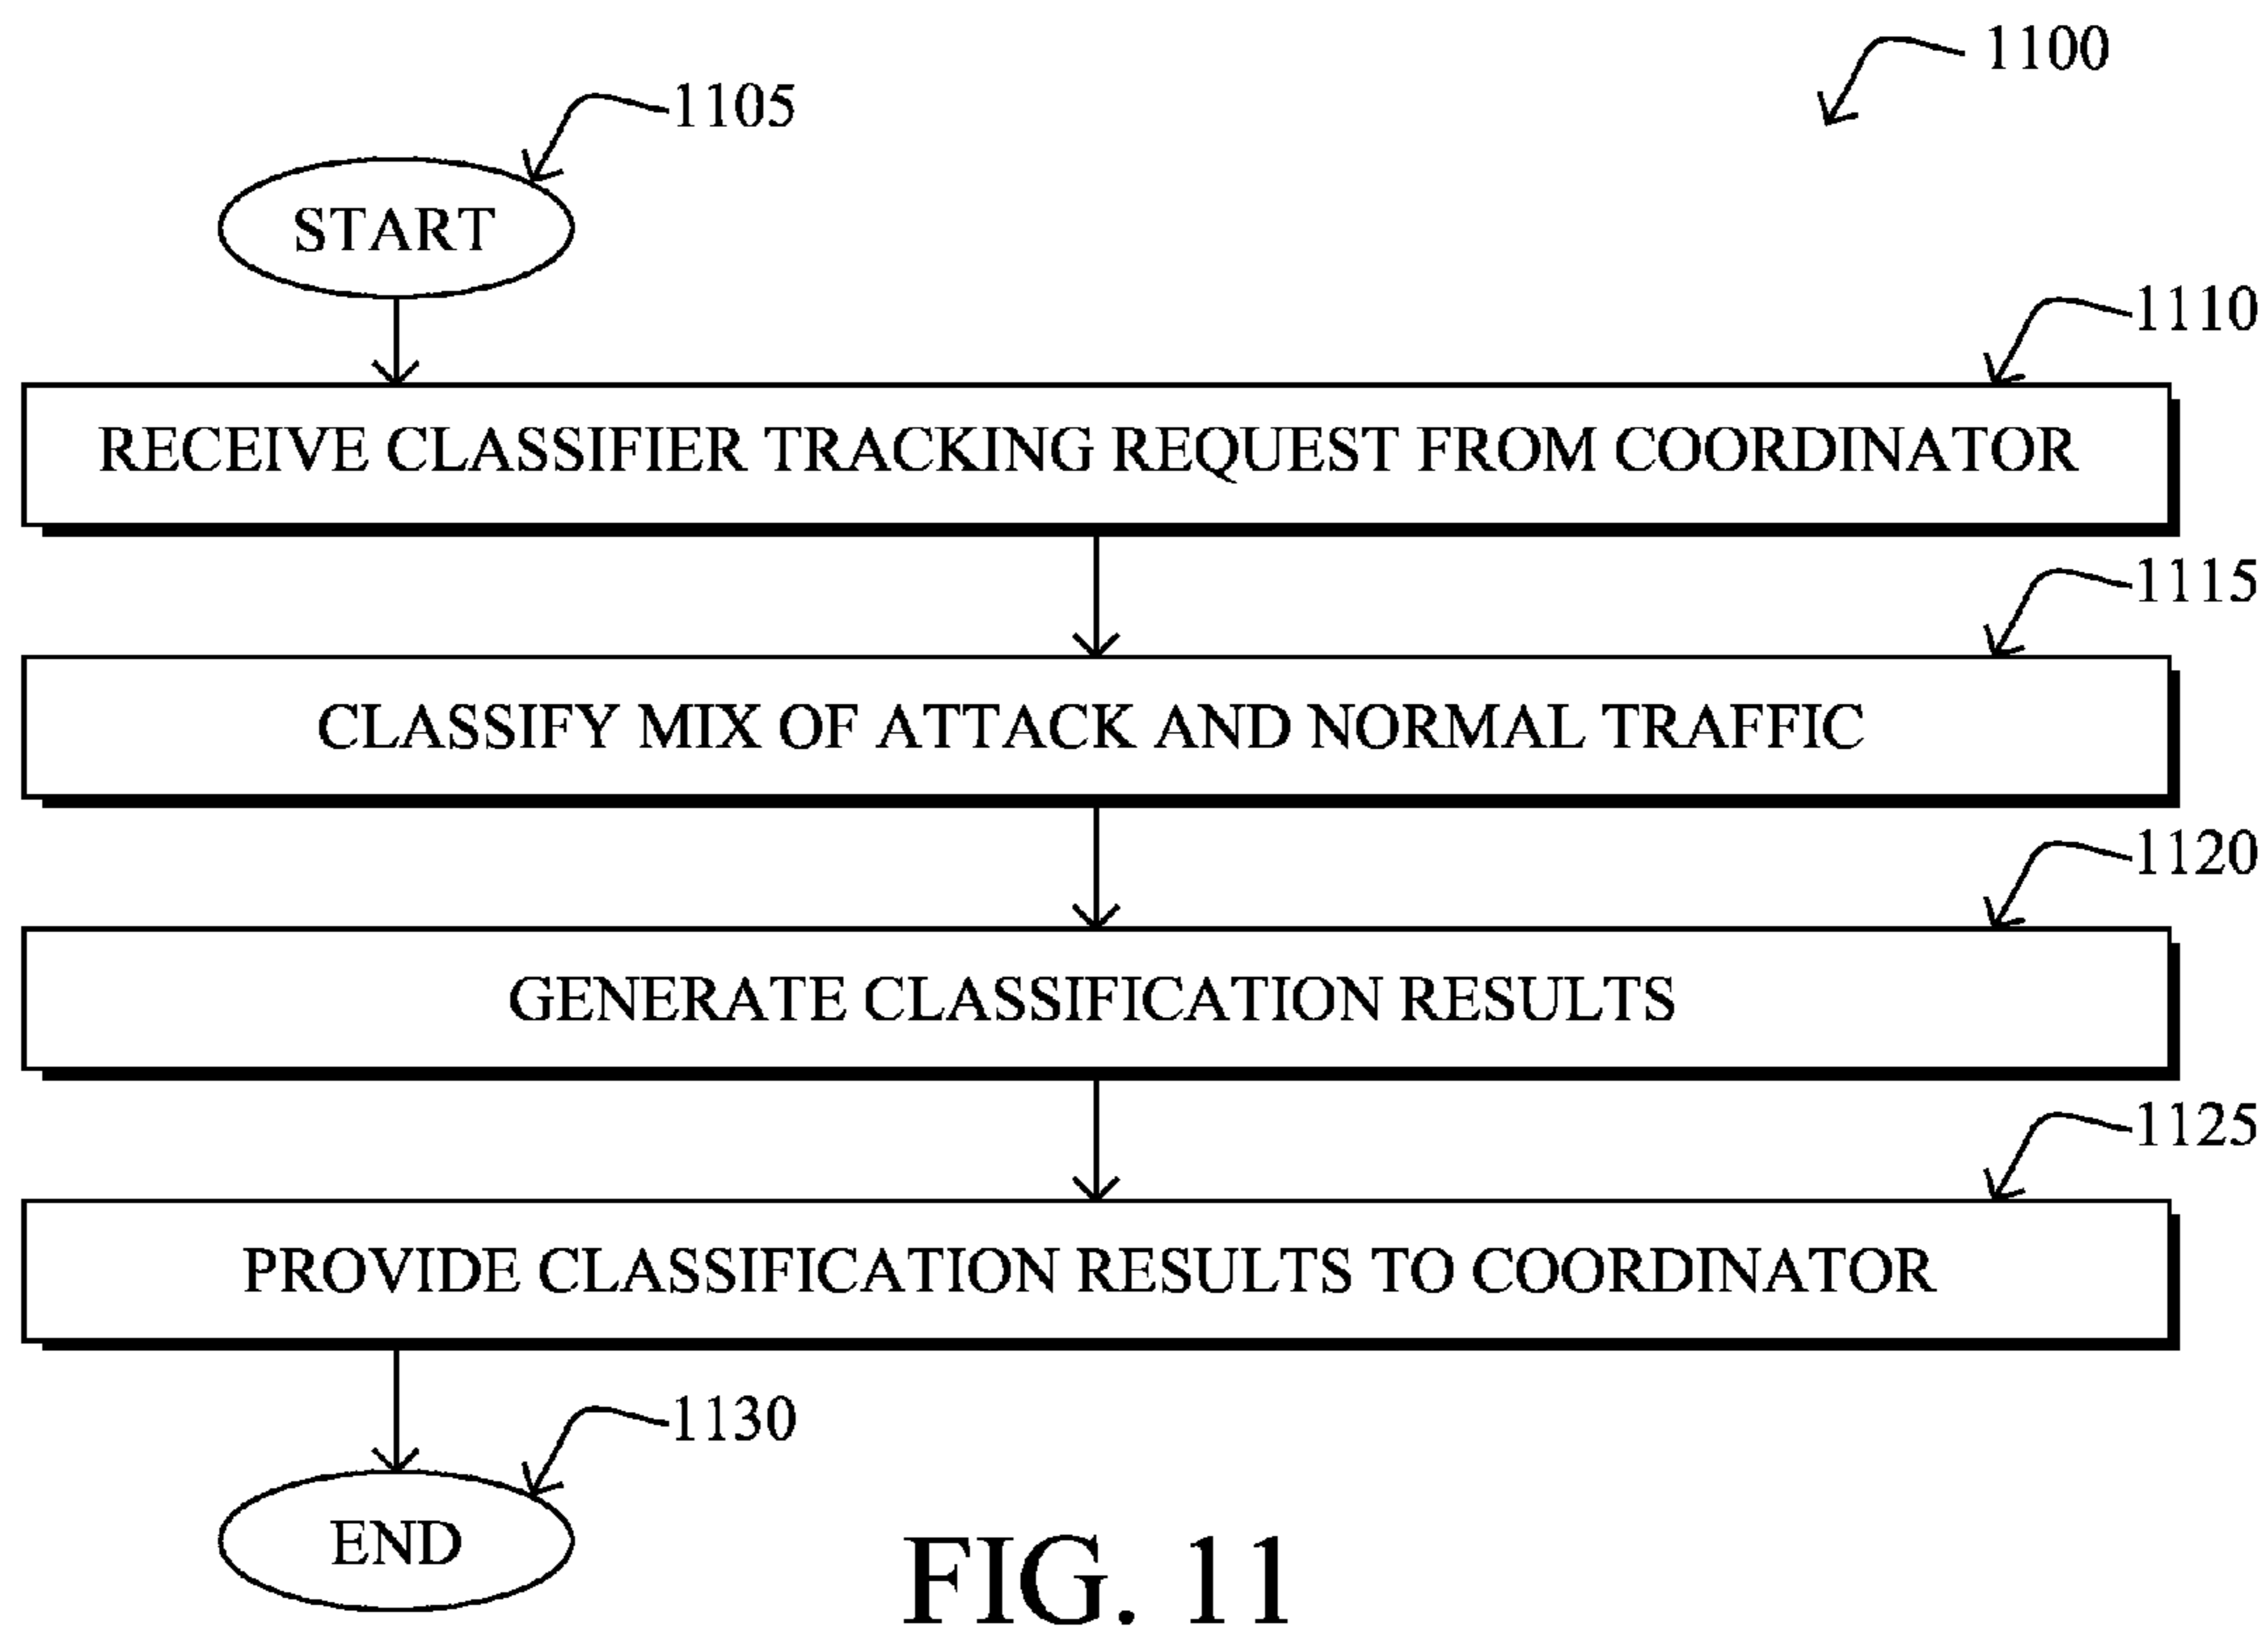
1100

1105

START

1110

RECEIVE CLASSIFIER TRACKING REQUEST FROM COORDINATOR

1115

CLASSIFY MIX OF ATTACK AND NORMAL TRAFFIC

1120

GENERATE CLASSIFICATION RESULTS

1125

PROVIDE CLASSIFICATION RESULTS TO COORDINATOR

1130

END

FIG. 11